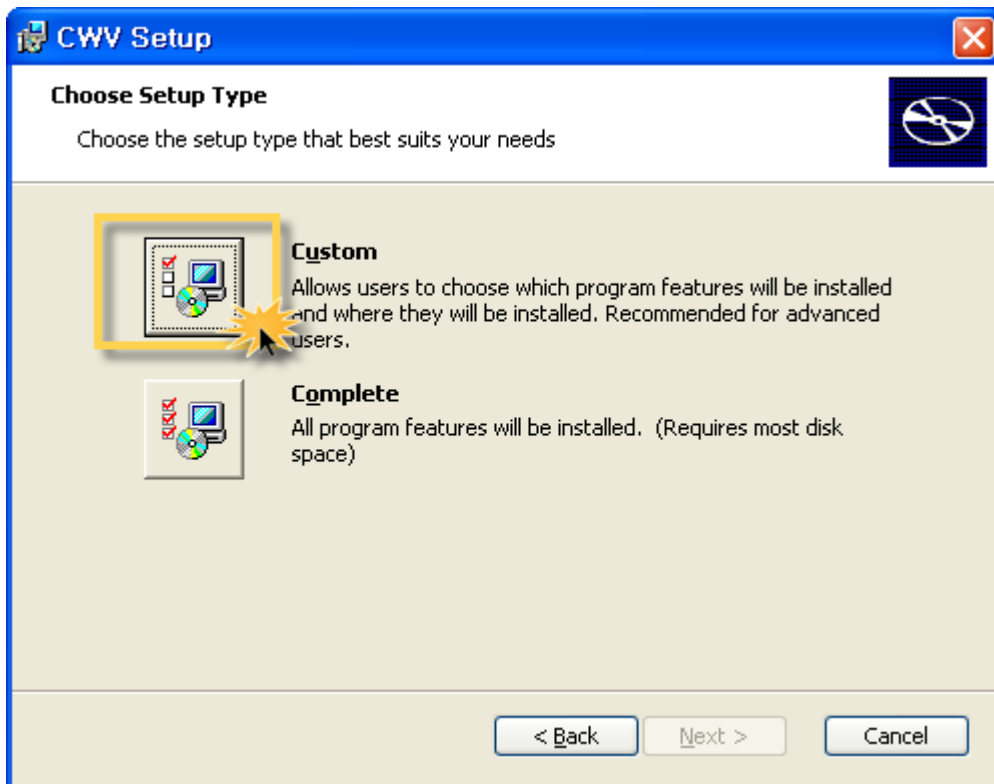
CWV Setup

Choose Setup Type

Choose the setup type that best suits your needs

Custom
Allows users to choose which program features will be installed and where they will be installed. Recommended for advanced users.

Complete
All program features will be installed. (Requires most disk space)

< Back
Next >
Cancel